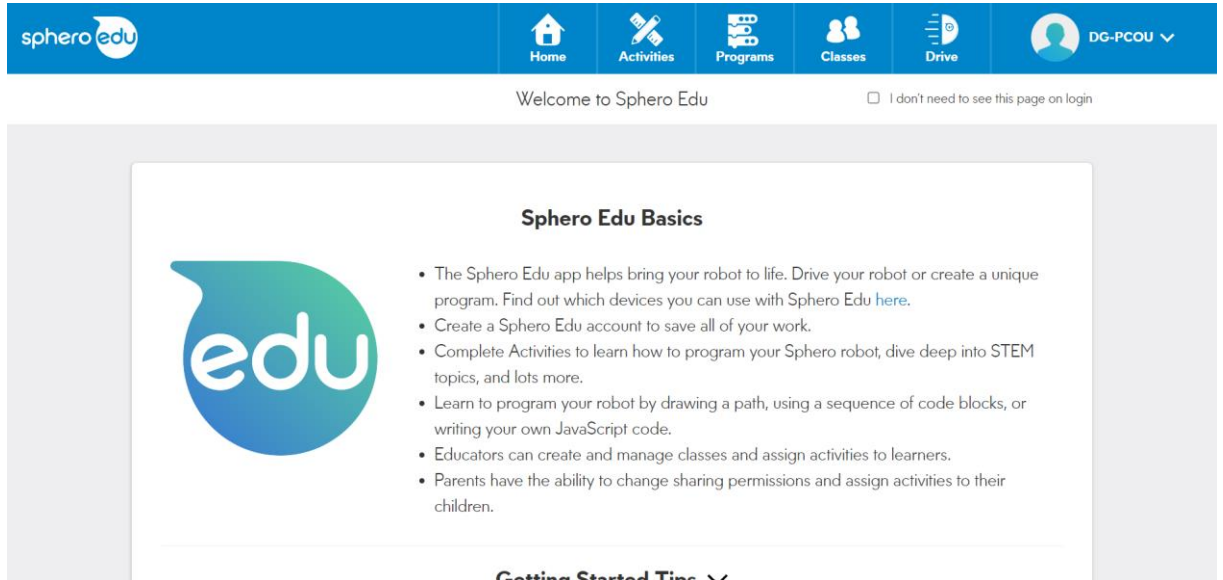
sphero edu

Home Activities Programs Classes Drive DG-PCOU

Welcome to Sphero Edu

I don't need to see this page on login

Sphero Edu Basics

edu

- The Sphero Edu app helps bring your robot to life. Drive your robot or create a unique program. Find out which devices you can use with Sphero Edu here.
- Create a Sphero Edu account to save all of your work.
- Complete Activities to learn how to program your Sphero robot, dive deep into STEM topics, and lots more.
- Learn to program your robot by drawing a path, using a sequence of code blocks, or writing your own JavaScript code.
- Educators can create and manage classes and assign activities to learners.
- Parents have the ability to change sharing permissions and assign activities to their children.

Getting Started Tips